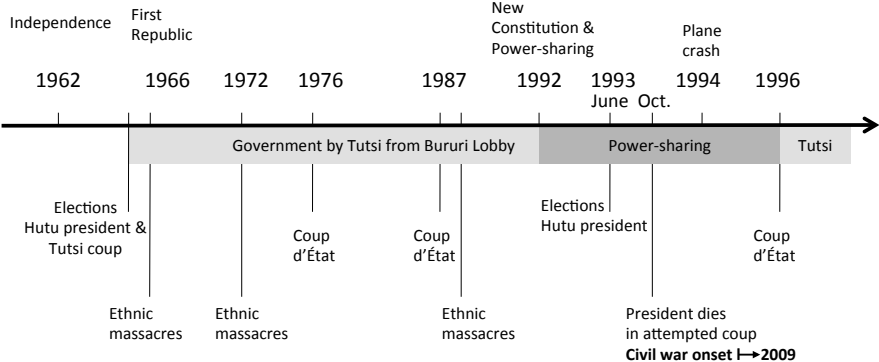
Independence

First Republic

New Constitution & Power-sharing

Plane crash

1962

1966

1972

1976

1987

1992

1993

June

Oct.

1994

1996

Government by Tutsi from Bururi Lobby

Power-sharing

Tutsi

Elections Hutu president & Tutsi coup

Coup d'État

Coup d'État

Elections Hutu president

Coup d'État

Ethnic massacres

Ethnic massacres

Ethnic massacres

President dies in attempted coup

**Civil war onset ⟼2009**